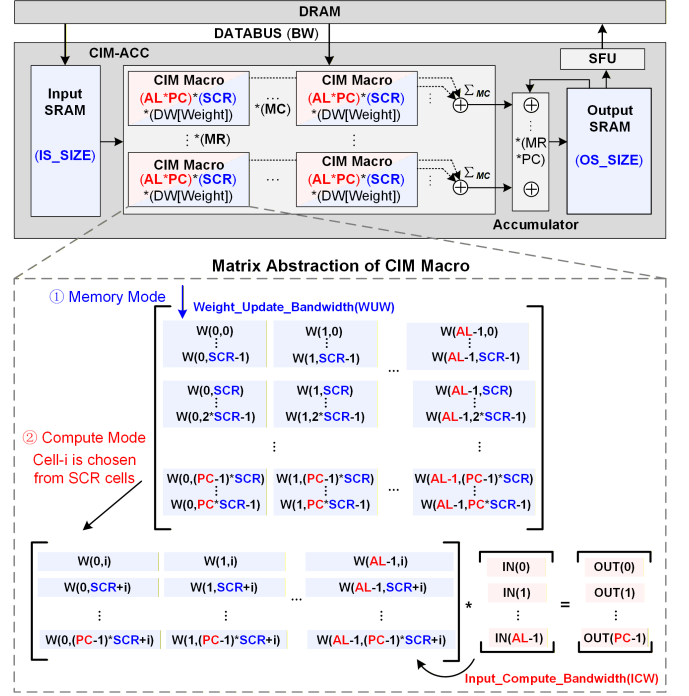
DRAM

DATABUS (BW)

SFU

CIM-ACC

Input SRAM

(IS_SIZE)

CIM Macro
(AL*PC)*(SCR)
*(DW[Weight])

*(MC)

CIM Macro
(AL*PC)*(SCR)
*(DW[Weight])

$\Sigma_{MC}$

*(MR)

CIM Macro
(AL*PC)*(SCR)
*(DW[Weight])

CIM Macro
(AL*PC)*(SCR)
*(DW[Weight])

$\Sigma_{MC}$

*(MR *PC)

Accumulator

Output SRAM

(OS_SIZE)

Matrix Abstraction of CIM Macro

① Memory Mode

Weight_Update_Bandwidth(WUW)

| W(0,0) ⋮ W(0,SCR-1) | W(1,0) ⋮ W(1,SCR-1) | ... | W(AL-1,0) ⋮ W(AL-1,SCR-1) |
|---|---|---|---|
| W(0,SCR) ⋮ W(0,2*SCR-1) | W(1,SCR) ⋮ W(1,2*SCR-1) | | W(AL-1,SCR) ⋮ W(AL-1,2*SCR-1) |
| ⋮ | | | ⋮ |
| W(0,(PC-1)*SCR) ⋮ W(0,PC*SCR-1) | W(1,(PC-1)*SCR) ⋮ W(1,PC*SCR-1) | ... | W(AL-1,(PC-1)*SCR) ⋮ W(AL-1,PC*SCR-1) |

② Compute Mode
Cell-i is chosen from SCR cells

| W(0,i) | W(1,i) | | W(AL-1,i) |
|---|---|---|---|
| W(0,SCR+i) | W(1,SCR+i) | | W(AL-1,SCR+i) |
| ⋮ | ⋮ | ... | ⋮ |
| W(0,(PC-1)*SCR+i) | W(1,(PC-1)*SCR+i) | | W(AL-1,(PC-1)*SCR+i) |

*

| IN(0) |
|---|
| IN(1) |
| ⋮ |
| IN(AL-1) |

=

| OUT(0) |
|---|
| OUT(1) |
| ⋮ |
| OUT(PC-1) |

Input_Compute_Bandwidth(ICW)